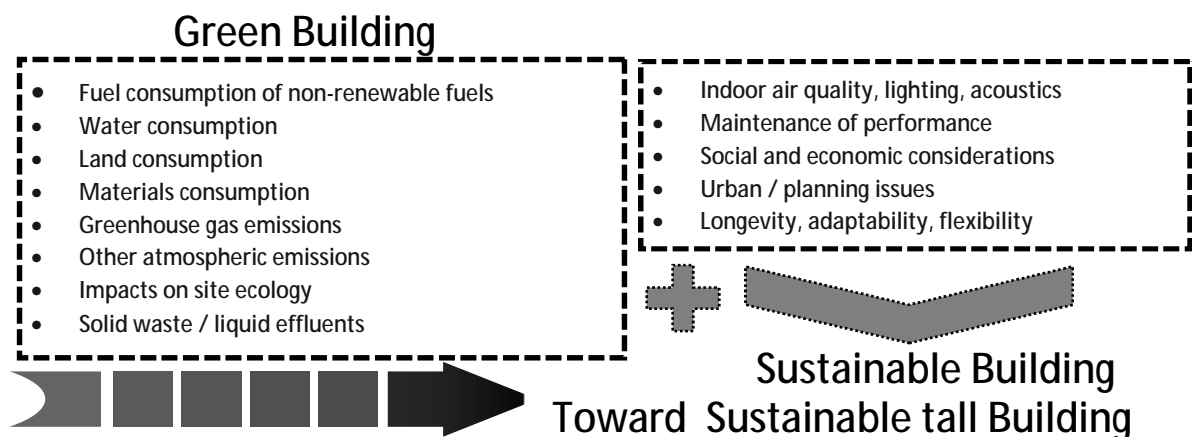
Green Building

- Fuel consumption of non-renewable fuels
- Water consumption
- Land consumption
- Materials consumption
- Greenhouse gas emissions
- Other atmospheric emissions
- Impacts on site ecology
- Solid waste / liquid effluents

- Indoor air quality, lighting, acoustics
- Maintenance of performance
- Social and economic considerations
- Urban / planning issues
- Longevity, adaptability, flexibility

Sustainable Building

Toward Sustainable tall Building